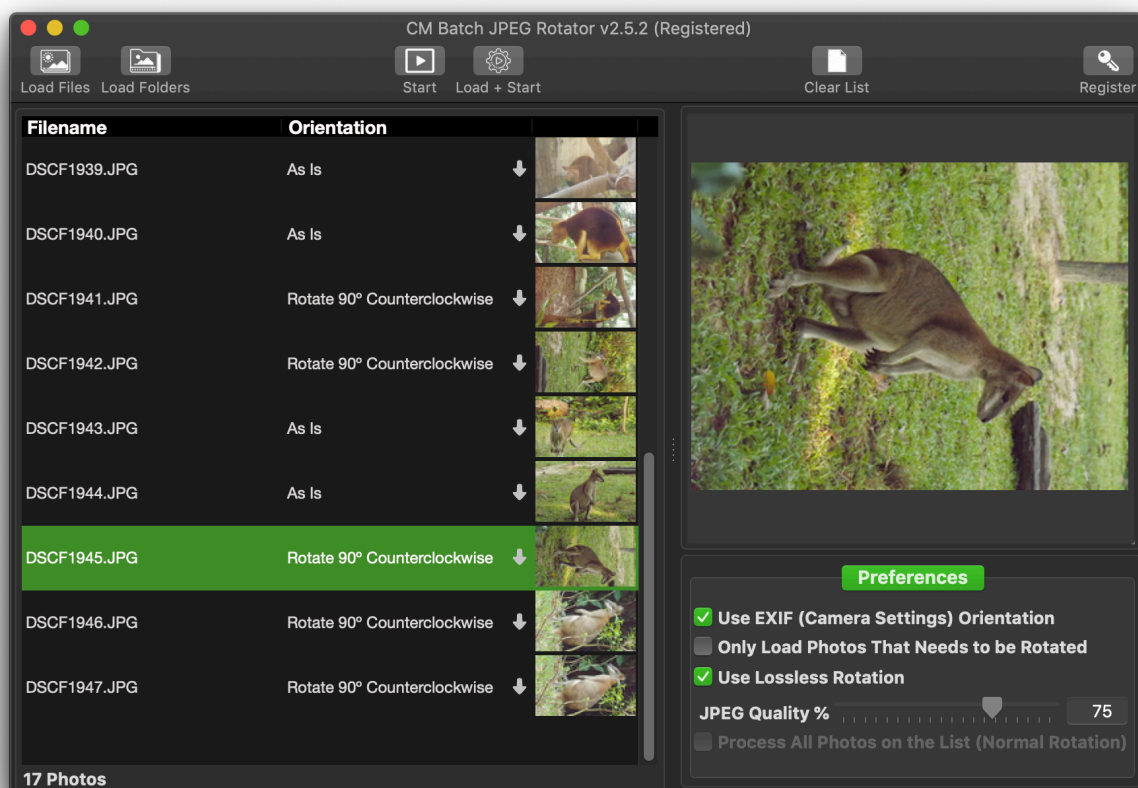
CM Batch JPEG Rotator v2.5.2 (Registered)

Load Files Load Folders Start Load + Start Clear List Register

| Filename | Orientation |
|---|---|
| DSCF1939.JPG | As Is |
| DSCF1940.JPG | As Is |
| DSCF1941.JPG | Rotate 90º Counterclockwise |
| DSCF1942.JPG | Rotate 90º Counterclockwise |
| DSCF1943.JPG | As Is |
| DSCF1944.JPG | As Is |
| DSCF1945.JPG | Rotate 90º Counterclockwise |
| DSCF1946.JPG | Rotate 90º Counterclockwise |
| DSCF1947.JPG | Rotate 90º Counterclockwise |

17 Photos

Preferences

Use EXIF (Camera Settings) Orientation

Only Load Photos That Needs to be Rotated

Use Lossless Rotation

JPEG Quality % 75

Process All Photos on the List (Normal Rotation)